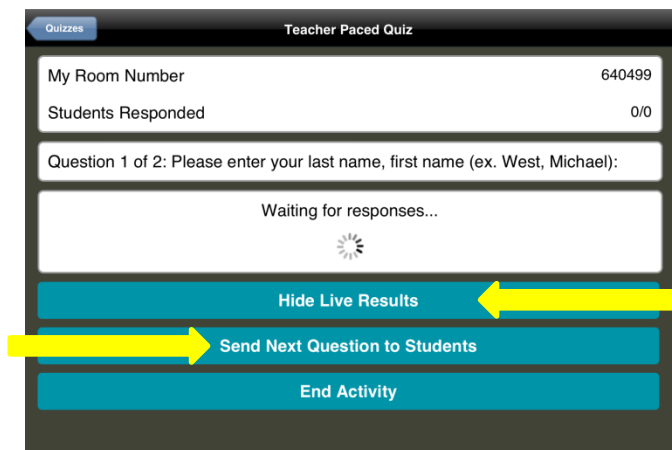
Quizzes

Teacher Paced Quiz

| My Room Number | 640499 |
|---|---|
| Students Responded | 0/0 |

Question 1 of 2: Please enter your last name, first name (ex. West, Michael):

Waiting for responses...

Hide Live Results

Send Next Question to Students

End Activity